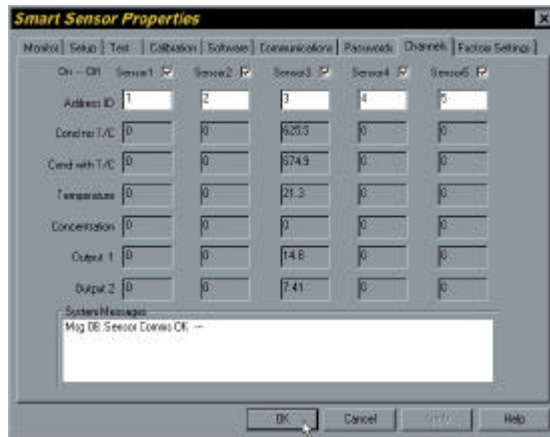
Smart Sensor Properties

Monitor | Setup | Test | Calibration | Software | Communications | Passwords | Channels | Factory Settings

| On -- Off | Sensor1 | Sensor2 | Sensor3 | Sensor4 | Sensor5 |
|---|---|---|---|---|---|
| Address ID | 1 | 2 | 3 | 4 | 5 |
| Cond no T/C | 0 | 0 | 625.5 | 0 | 0 |
| Cond with T/C | 0 | 0 | 674.9 | 0 | 0 |
| Temperature | 0 | 0 | 21.3 | 0 | 0 |
| Concentration | 0 | 0 | 0 | 0 | 0 |
| Output 1 | 0 | 0 | 14.6 | 0 | 0 |
| Output 2 | 0 | 0 | 7.41 | 0 | 0 |

System Messages
Msg 08 Sensor Comms OK --

OK | Cancel | Apply | Help